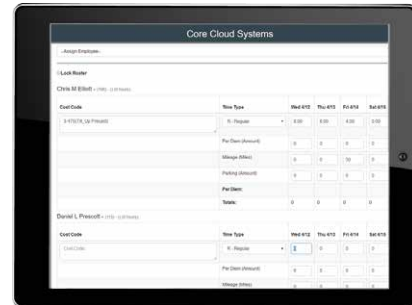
Core Cloud Systems

--Assign Employee--

Lock Roster

Chris M Elliott - (785) - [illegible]

| Cost Code | Time Type | Wed 4/12 | Thu 4/13 | Fri 4/14 | Sat 4/15 |
|---|---|---|---|---|---|
| 3-175(?4_Up Fitout(I) | R - Regular | 8.00 | 8.00 | 8.00 | 0.00 |
| | Per Diem (Amount) | 0 | 0 | 0 | 0 |
| | Mileage (Miles) | 0 | 0 | 50 | 0 |
| | Parking (Amount) | 0 | 0 | 0 | 0 |
| | Per Diem: | | | | |
| | Totals: | 0 | 0 | 0 | 0 |

Daniel L Prescott - (115) - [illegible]

| Cost Code | Time Type | Wed 4/12 | Thu 4/13 | Fri 4/14 | Sat 4/15 |
|---|---|---|---|---|---|
| Cost Code | R - Regular | 0 | 0 | 0 | 0 |
| | Per Diem (Amount) | 0 | 0 | 0 | 0 |
| | Mileage (Miles) | 0 | 0 | 0 | 0 |